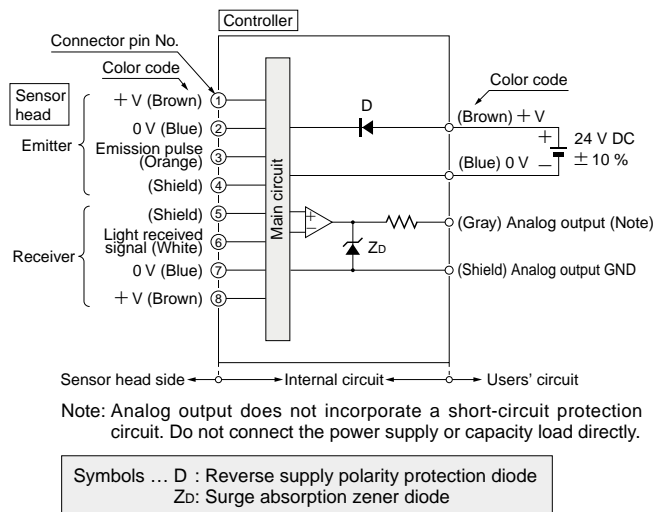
Controller

Connector pin No.

Color code

Sensor head

+ V (Brown) ①

0 V (Blue) ②

Emitter

Emission pulse (Orange) ③

(Shield) ④

(Shield) ⑤

Light received signal (White) ⑥

Receiver

0 V (Blue) ⑦

+ V (Brown) ⑧

Main circuit

D

Color code

(Brown) + V

+

24 V DC

(Blue) 0 V

−

± 10 %

+

−

ZD

(Gray) Analog output (Note)

(Shield) Analog output GND

Sensor head side

Internal circuit

Users' circuit

Note: Analog output does not incorporate a short-circuit protection circuit. Do not connect the power supply or capacity load directly.

Symbols … D : Reverse supply polarity protection diode
ZD: Surge absorption zener diode